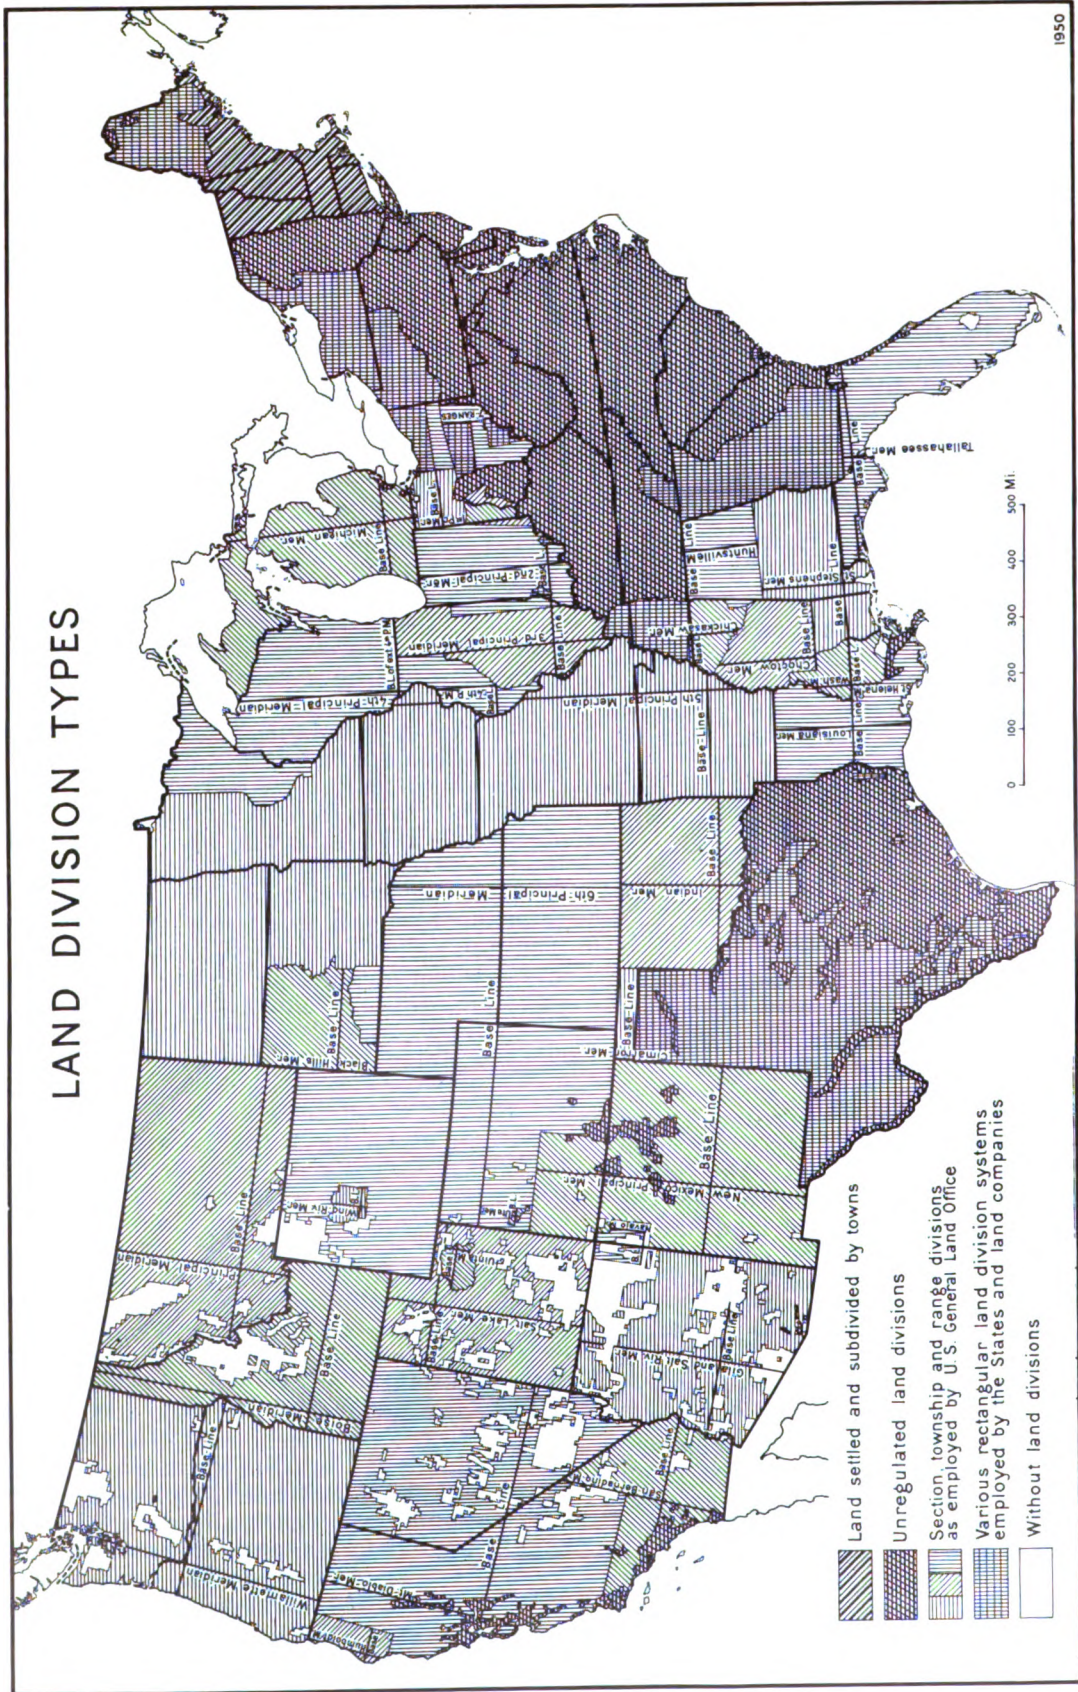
LAND DIVISION TYPES

1950

Land settled and subdivided by towns

Unregulated land divisions

Section, township and range divisions as employed by U.S. General Land Office

Various rectangular land division systems employed by the States and land companies

Without land divisions

0 100 200 300 400 500 Mi.

Willamette Meridian
Base Line
Boise Meridian
Mt. Diablo Mer.
Humboldt Mer.
San Bernardino Mer.
Base Line
Salt Lake Mer.
Gila and Salt Riv. Mer.
Base Line
Principal Meridian
Base Line
Wind Riv. Mer.
Ute Mer.
Navajo Mer.
New Mexico Principal Mer.
Base Line
Black Hills Mer.
Base Line
Base Line
Cimarron Mer.
Base Line
6th Principal Meridian
Indian Mer.
Base Line
Louisiana Mer.
Base Line
St. Helena Mer.
Wash. Mer.
Choctaw Mer.
Chickasaw Mer.
St. Stephens Mer.
Base Line
Huntsville Mer.
Base Line
Tallahassee Mer.
Base Line
5th Principal Meridian
Base Line
4th Principal Meridian
4th P. M.
3rd Principal Meridian
2nd Principal Mer.
1st Mer.
Base Line
Michigan Mer.
Base Line
Base Line
RANGES